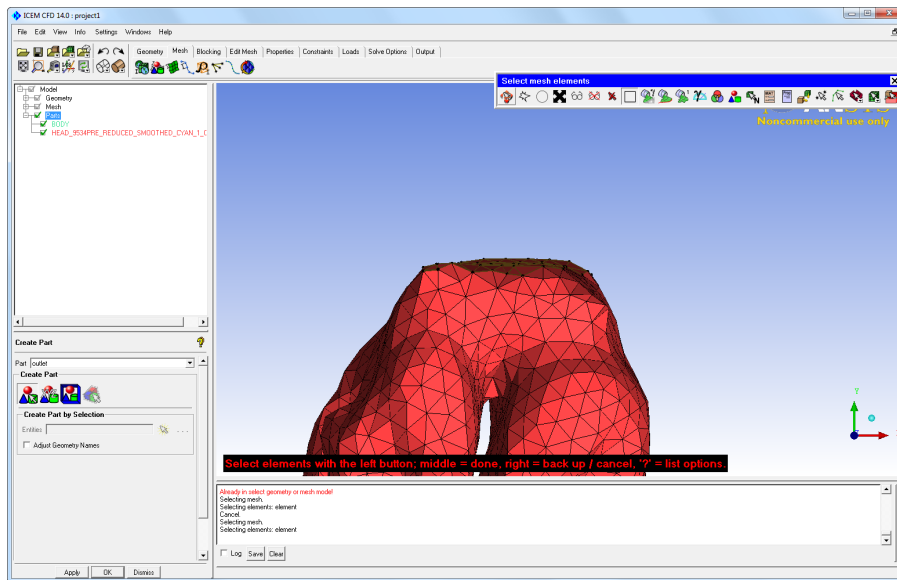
ICEM CFD 14.0 : project1

File Edit View Info Settings Windows Help

Geometry Mesh Blocking Edit Mesh Properties Constraints Loads Solve Options Output

Model
Geometry
Mesh
Parts
BODY
HEAD_9534PRE_REDUCED_SMOOTHED_CYAN_1_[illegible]

Select mesh elements

Noncommercial use only

Create Part

Part outlet

Create Part

Create Part by Selection

Entities

Adjust Geometry Names

Apply OK Dismiss

Select elements with the left button; middle = done, right = back up / cancel, '?' = list options.

Already in select geometry or mesh mode!
Selecting mesh.
Selecting elements: element
Cancel.
Selecting mesh.
Selecting elements: element

Log Save Clear